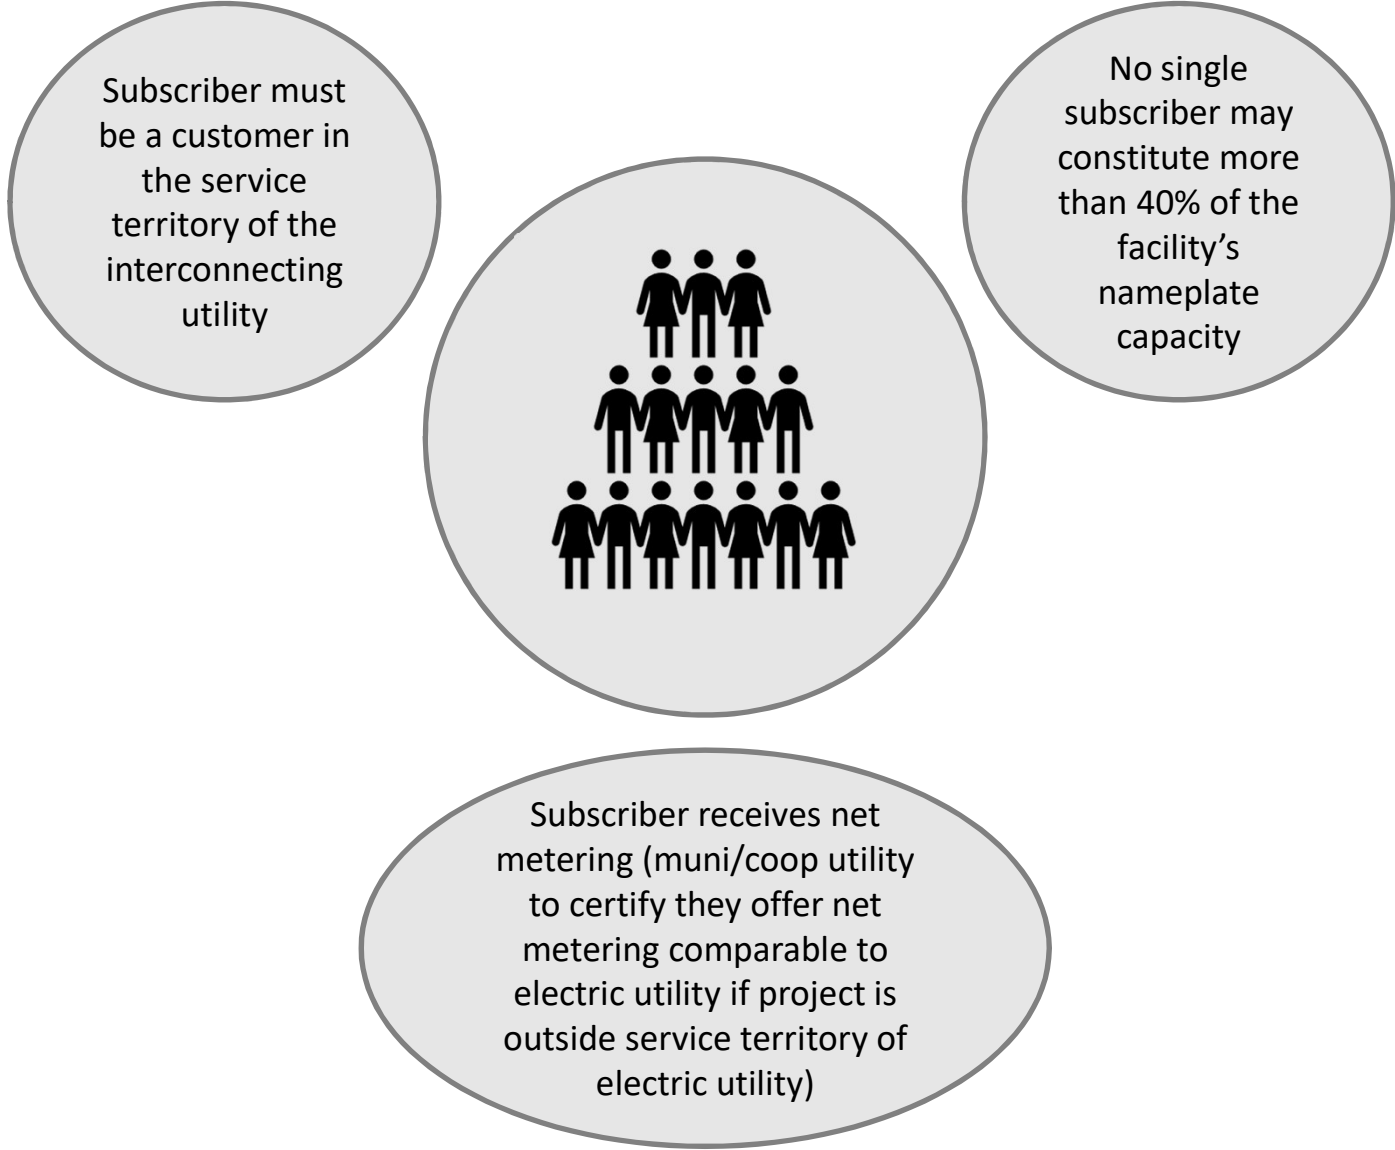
Subscriber must be a customer in the service territory of the interconnecting utility

No single subscriber may constitute more than 40% of the facility’s nameplate capacity

Subscriber receives net metering (muni/coop utility to certify they offer net metering comparable to electric utility if project is outside service territory of electric utility)